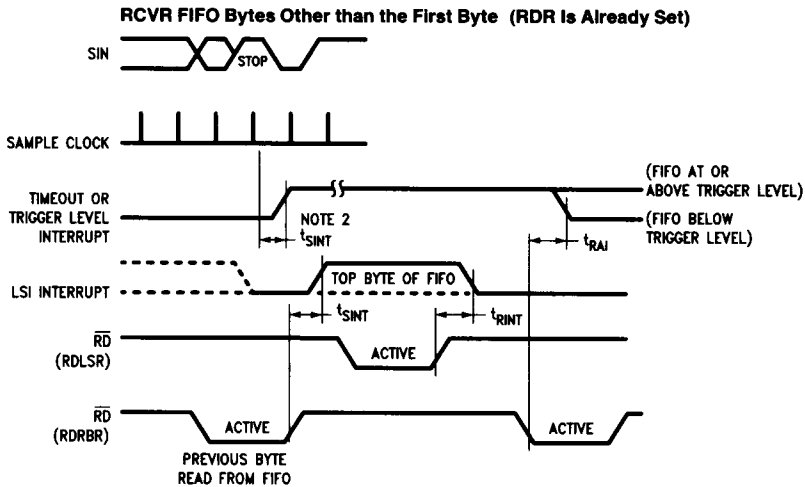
RCVR FIFO Bytes Other than the First Byte (RDR Is Already Set)

SIN

STOP

SAMPLE CLOCK

TIMEOUT OR TRIGGER LEVEL INTERRUPT

NOTE 2

$t_{SINT}$

(FIFO AT OR ABOVE TRIGGER LEVEL)

(FIFO BELOW TRIGGER LEVEL)

$t_{RAI}$

LSI INTERRUPT

TOP BYTE OF FIFO

$t_{SINT}$

$t_{RINT}$

$\overline{RD}$ (RDLSR)

ACTIVE

$\overline{RD}$ (RDRBR)

ACTIVE

ACTIVE

PREVIOUS BYTE READ FROM FIFO